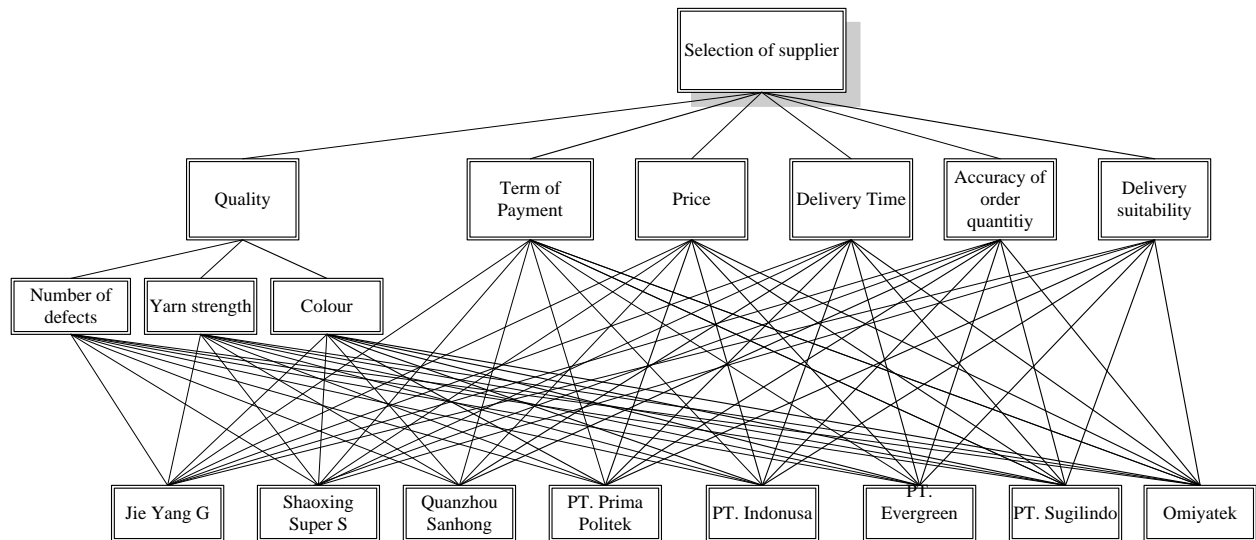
Selection of supplier

Quality

Term of Payment

Price

Delivery Time

Accuracy of order quantitiy

Delivery suitability

Number of defects

Yarn strength

Colour

Jie Yang G

Shaoxing Super S

Quanzhou Sanhong

PT. Prima Politek

PT. Indonusa

PT. Evergreen

PT. Sugilindo

Omiyatek